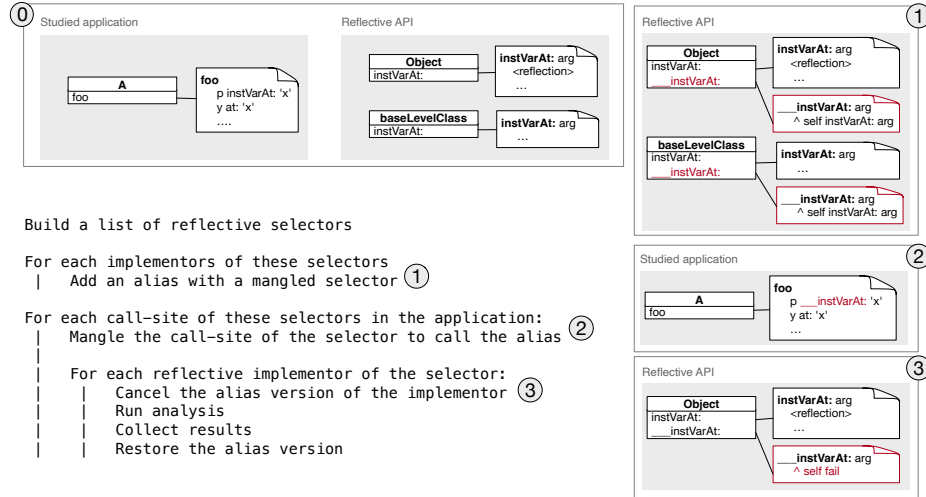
0

Studied application

| A |
|---|
| foo |

foo
p instVarAt: 'x'
y at: 'x'
....

Reflective API

| Object |
|---|
| instVarAt: |

instVarAt: arg
<reflection>
...

| baseLevelClass |
|---|
| instVarAt: |

instVarAt: arg
...

Build a list of reflective selectors

For each implementors of these selectors
| Add an alias with a mangled selector 1

For each call-site of these selectors in the application:
| Mangle the call-site of the selector to call the alias 2
|
| For each reflective implementor of the selector:
| | Cancel the alias version of the implementor 3
| | Run analysis
| | Collect results
| | Restore the alias version

Reflective API 1

| Object |
|---|
| instVarAt: |
| ___instVarAt: |

instVarAt: arg
<reflection>
...

___instVarAt: arg
^ self instVarAt: arg

| baseLevelClass |
|---|
| instVarAt: |
| ___instVarAt: |

instVarAt: arg
...

___instVarAt: arg
^ self instVarAt: arg

Studied application 2

| A |
|---|
| foo |

foo
p ___instVarAt: 'x'
y at: 'x'
...

Reflective API 3

| Object |
|---|
| instVarAt: |
| ___instVarAt: |

instVarAt: arg
<reflection>
...

___instVarAt: arg
^ self fail